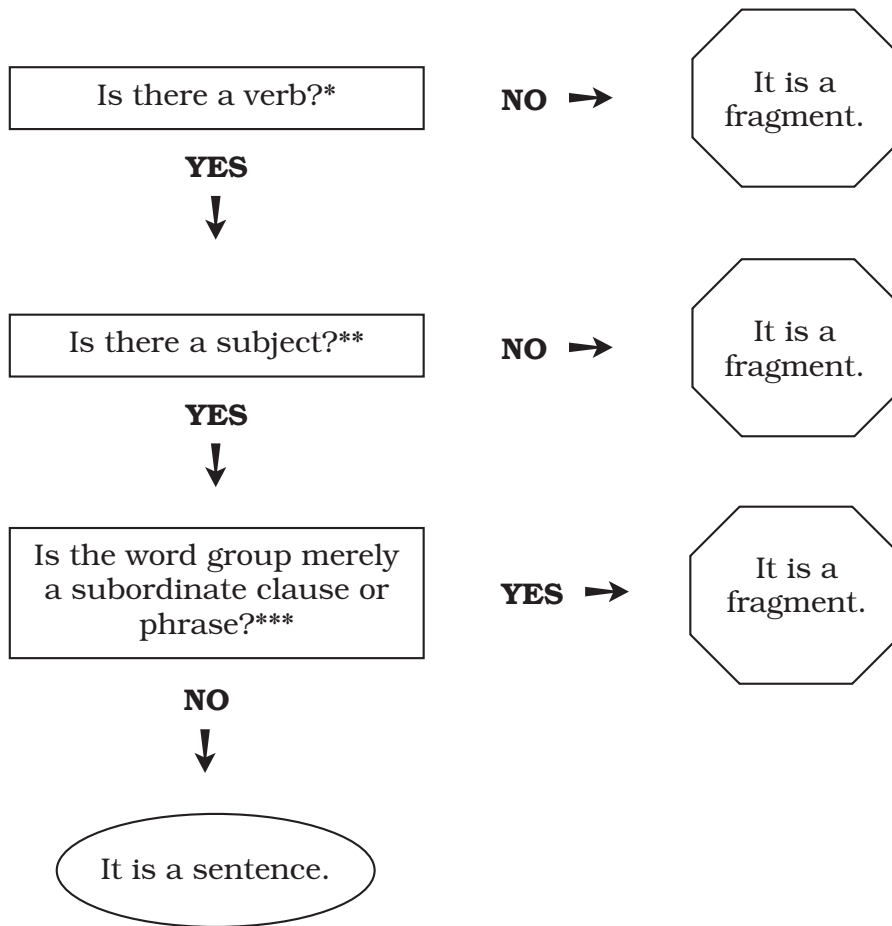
Is there a verb?*

NO →

It is a fragment.

YES

Is there a subject?**

NO →

It is a fragment.

YES

Is the word group merely a subordinate clause or phrase?***

YES →

It is a fragment.

NO

It is a sentence.